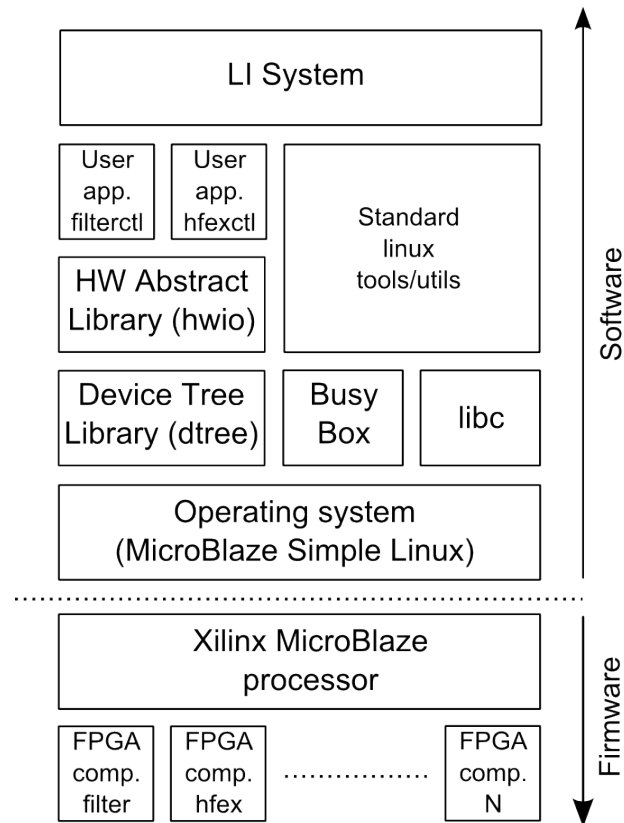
LI System

User app. filterctl

User app. hfexctl

Standard linux tools/utils

HW Abstract Library (hwio)

Device Tree Library (dtree)

Busy Box

libc

Operating system (MicroBlaze Simple Linux)

Software

Xilinx MicroBlaze processor

FPGA comp. filter

FPGA comp. hfex

...............

FPGA comp. N

Firmware